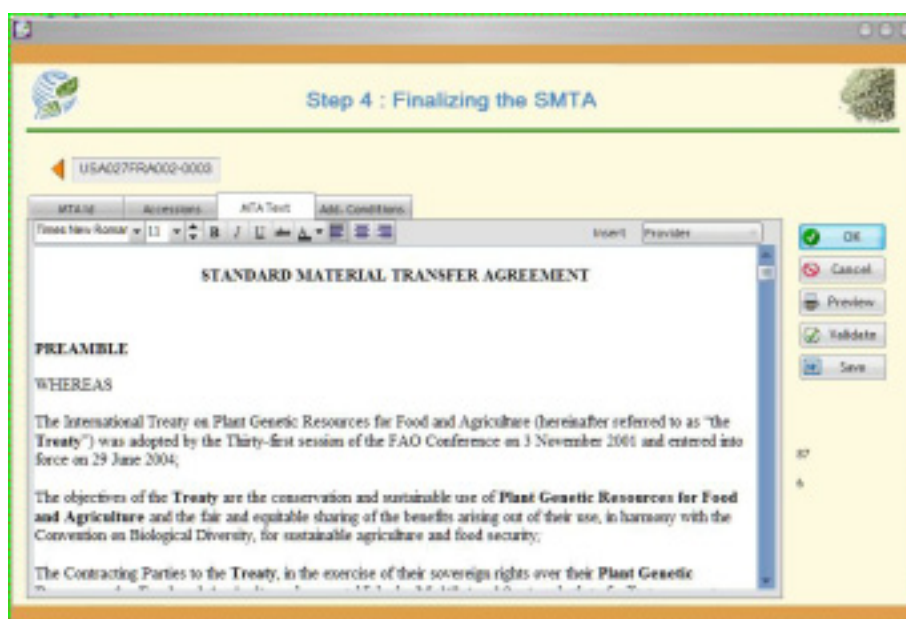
Step 4 : Finalizing the SMTA

USA027FRA002-0003

MTA Id | Accessions | MTA Text | Add. Conditions

Times New Roman 11 B I U A

Insert Provider

OK
Cancel
Preview
Validate
Save

STANDARD MATERIAL TRANSFER AGREEMENT

PREAMBLE

WHEREAS

The International Treaty on Plant Genetic Resources for Food and Agriculture (hereinafter referred to as "the **Treaty**") was adopted by the Thirty-first session of the FAO Conference on 3 November 2001 and entered into force on 29 June 2004;

The objectives of the **Treaty** are the conservation and sustainable use of **Plant Genetic Resources for Food and Agriculture** and the fair and equitable sharing of the benefits arising out of their use, in harmony with the Convention on Biological Diversity, for sustainable agriculture and food security;

The Contracting Parties to the **Treaty**, in the exercise of their sovereign rights over their **Plant Genetic** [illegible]

87

6